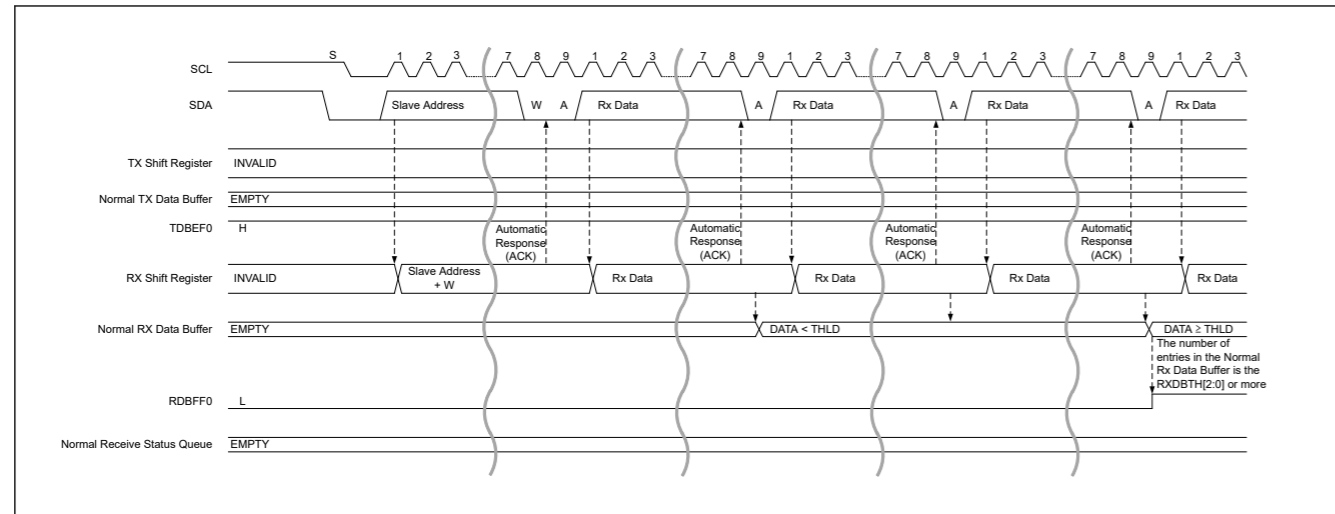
SCL
S
1 2 3 7 8 9 1 2 3 7 8 9 1 2 3 7 8 9 1 2 3 7 8 9 1 2 3

SDA
Slave Address
W A
Rx Data
A
Rx Data
A
Rx Data
A
Rx Data

TX Shift Register INVALID

Normal TX Data Buffer EMPTY

TDBEF0 H

Automatic Response (ACK)
Automatic Response (ACK)
Automatic Response (ACK)
Automatic Response (ACK)

RX Shift Register INVALID
Slave Address + W
Rx Data
Rx Data
Rx Data
Rx Data

Normal RX Data Buffer EMPTY
DATA < THLD
DATA ≥ THLD
The number of entries in the Normal Rx Data Buffer is the RXDBTH[2:0] or more

RDBFF0 L

Normal Receive Status Queue EMPTY